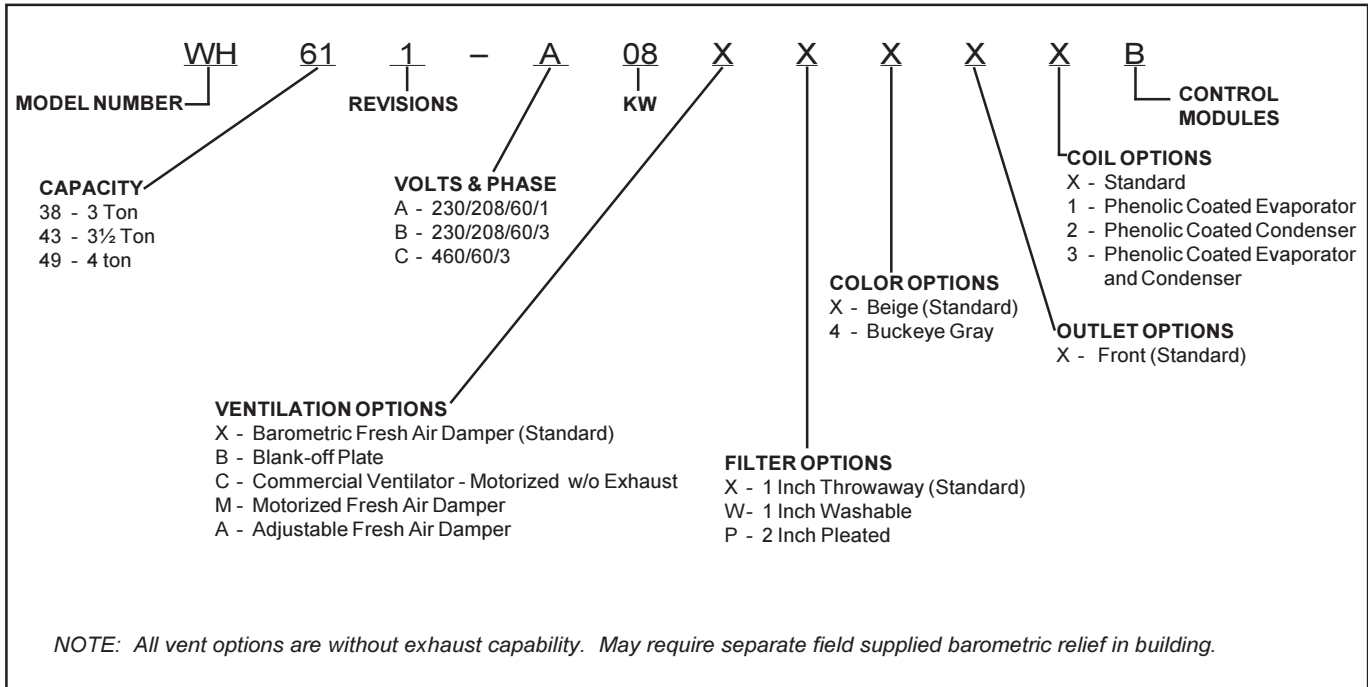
WH 61 1 – A 08 X X X X X B

MODEL NUMBER

REVISIONS

KW

CONTROL MODULES

CAPACITY
38 - 3 Ton
43 - 3½ Ton
49 - 4 ton

VOLTS & PHASE
A - 230/208/60/1
B - 230/208/60/3
C - 460/60/3

COIL OPTIONS
X - Standard
1 - Phenolic Coated Evaporator
2 - Phenolic Coated Condenser
3 - Phenolic Coated Evaporator and Condenser

COLOR OPTIONS
X - Beige (Standard)
4 - Buckeye Gray

OUTLET OPTIONS
X - Front (Standard)

VENTILATION OPTIONS
X - Barometric Fresh Air Damper (Standard)
B - Blank-off Plate
C - Commercial Ventilator - Motorized w/o Exhaust
M - Motorized Fresh Air Damper
A - Adjustable Fresh Air Damper

FILTER OPTIONS
X - 1 Inch Throwaway (Standard)
W- 1 Inch Washable
P - 2 Inch Pleated

NOTE: All vent options are without exhaust capability. May require separate field supplied barometric relief in building.